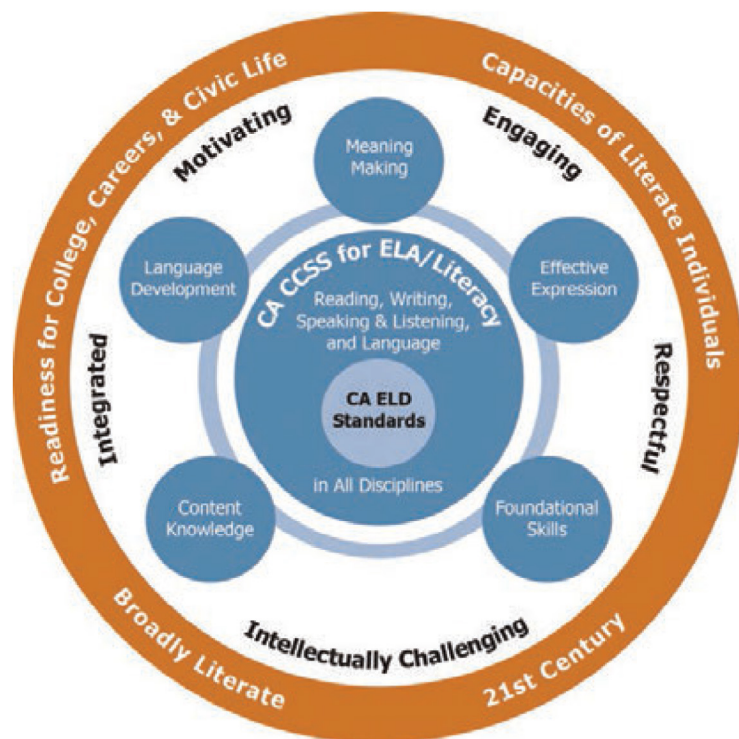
Readiness for College, Careers, & Civic Life

Capacities of Literate Individuals

Broadly Literate

21st Century

Motivating

Engaging

Integrated

Respectful

Intellectually Challenging

Meaning Making

Language Development

Effective Expression

Content Knowledge

Foundational Skills

CA CCSS for ELA/Literacy

Reading, Writing, Speaking & Listening, and Language

CA ELD Standards

in All Disciplines